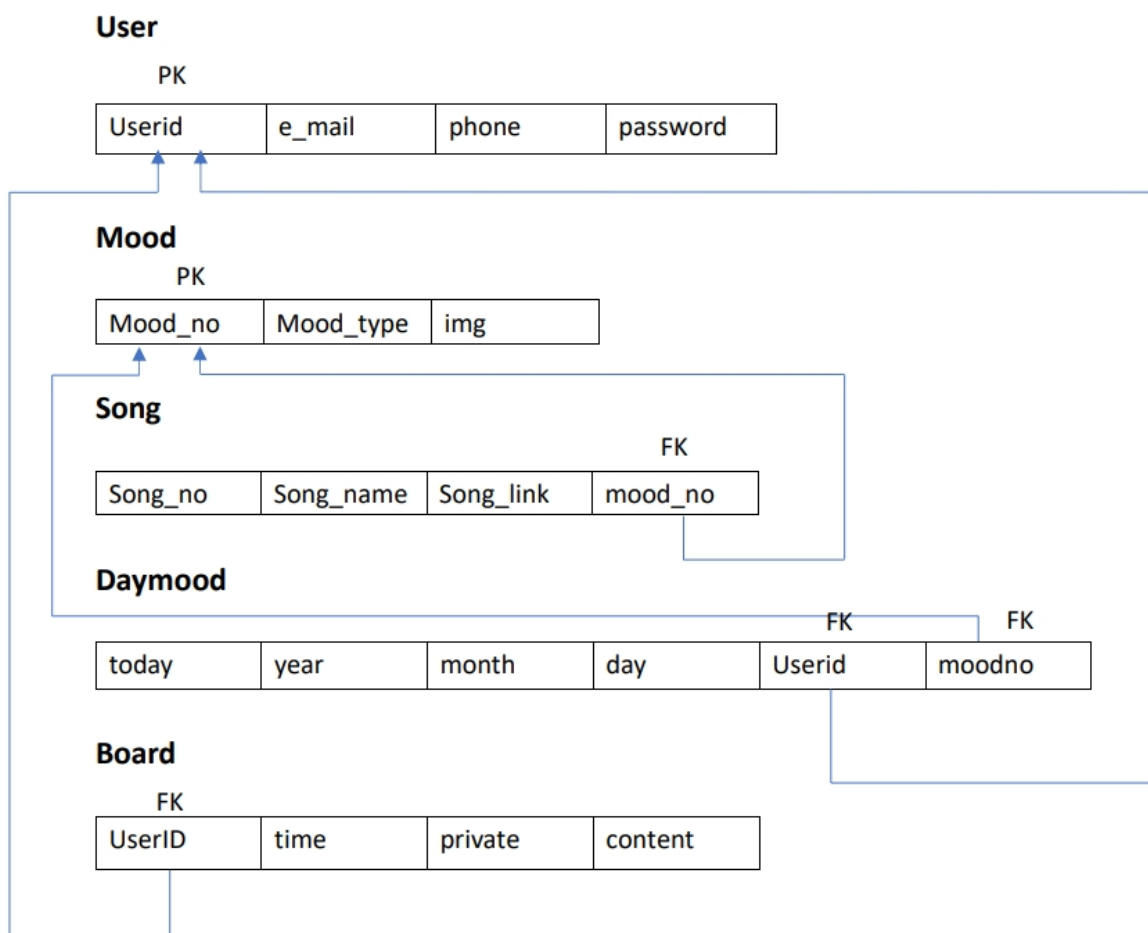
**User**

PK

| Userid | e_mail | phone | password |
|---|---|---|---|

**Mood**

PK

| Mood_no | Mood_type | img |
|---|---|---|

**Song**

FK

| Song_no | Song_name | Song_link | mood_no |
|---|---|---|---|

**Daymood**

FK FK

| today | year | month | day | Userid | moodno |
|---|---|---|---|---|---|

**Board**

FK

| UserID | time | private | content |
|---|---|---|---|